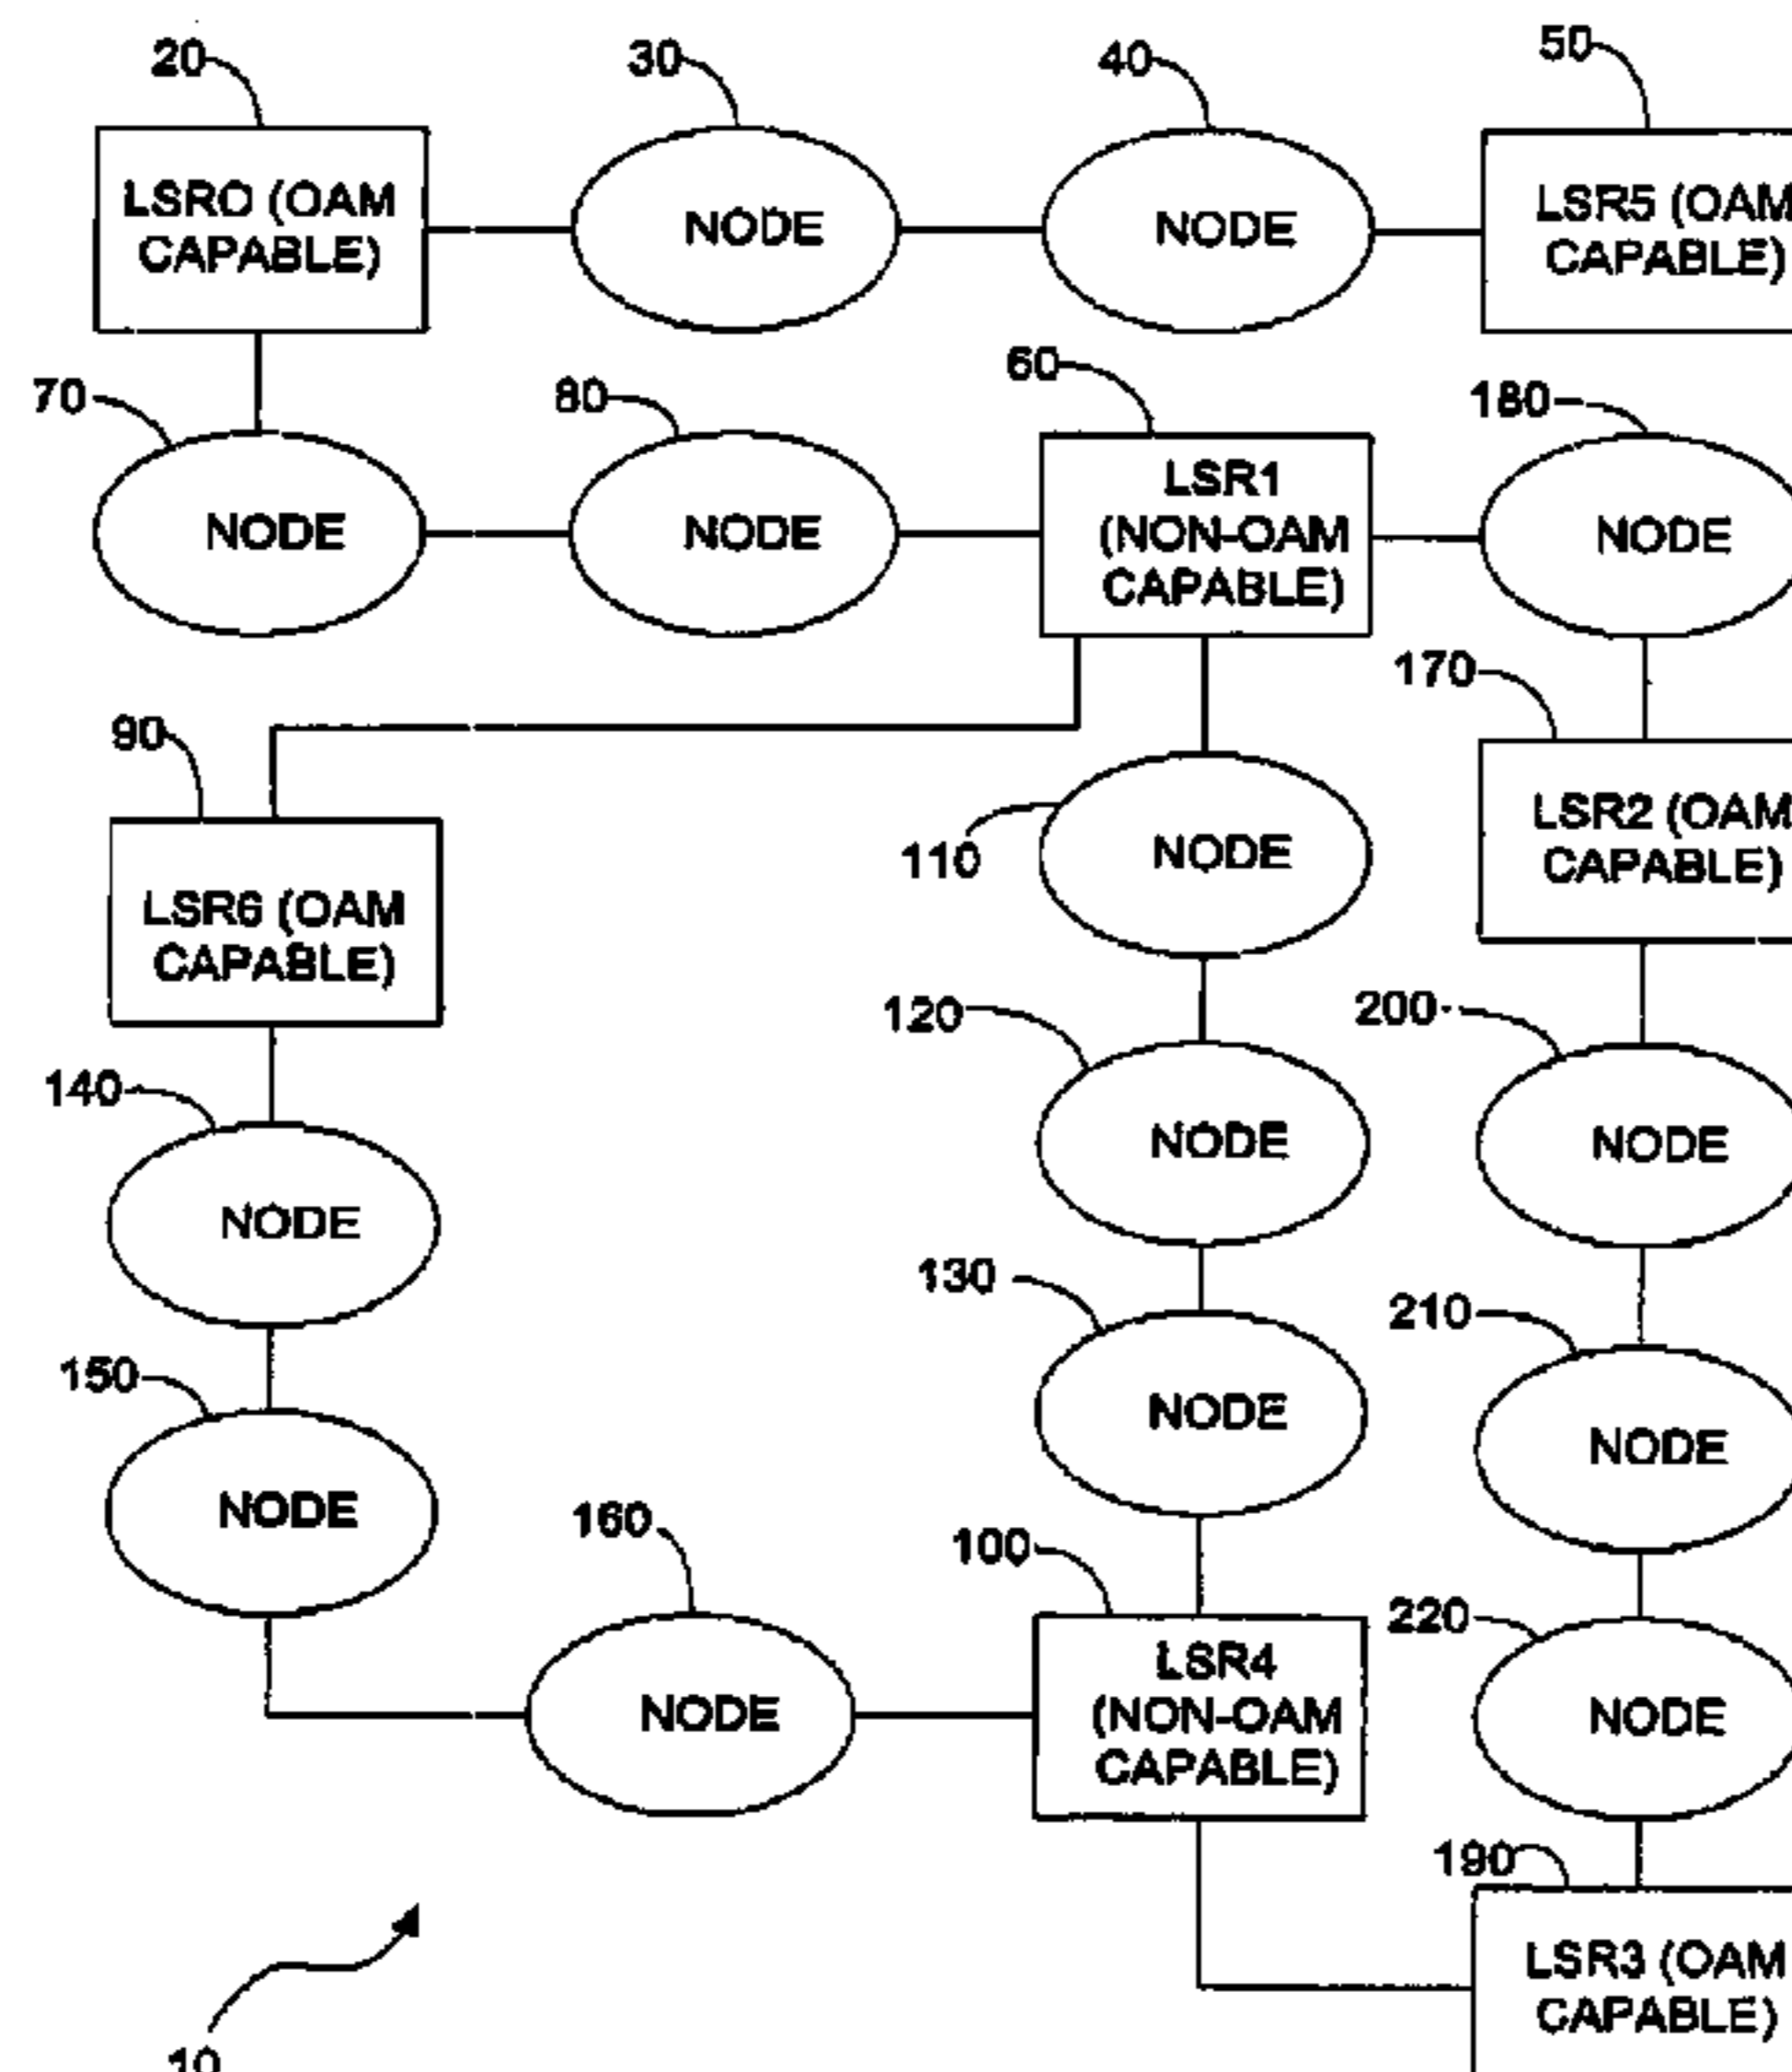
20
LSR0 (OAM CAPABLE)

30
NODE

40
NODE

50
LSR5 (OAM CAPABLE)

70
NODE

80
NODE

60
LSR1 (NON-OAM CAPABLE)

180
NODE

170
LSR2 (OAM CAPABLE)

90
LSR6 (OAM CAPABLE)

110
NODE

120
NODE

200
NODE

140
NODE

130
NODE

210
NODE

150
NODE

160
NODE

100
LSR4 (NON-OAM CAPABLE)

220
NODE

190
LSR3 (OAM CAPABLE)

10